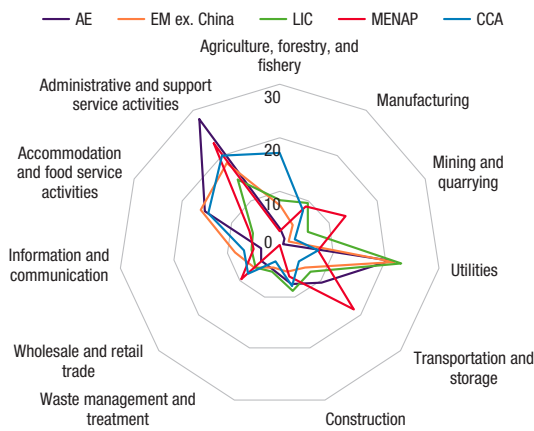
AE
EM ex. China
LIC
MENAP
CCA

Agriculture, forestry, and fishery
Manufacturing
Mining and quarrying
Utilities
Transportation and storage
Construction
Waste management and treatment
Wholesale and retail trade
Information and communication
Accommodation and food service activities
Administrative and support service activities

30
20
10
0